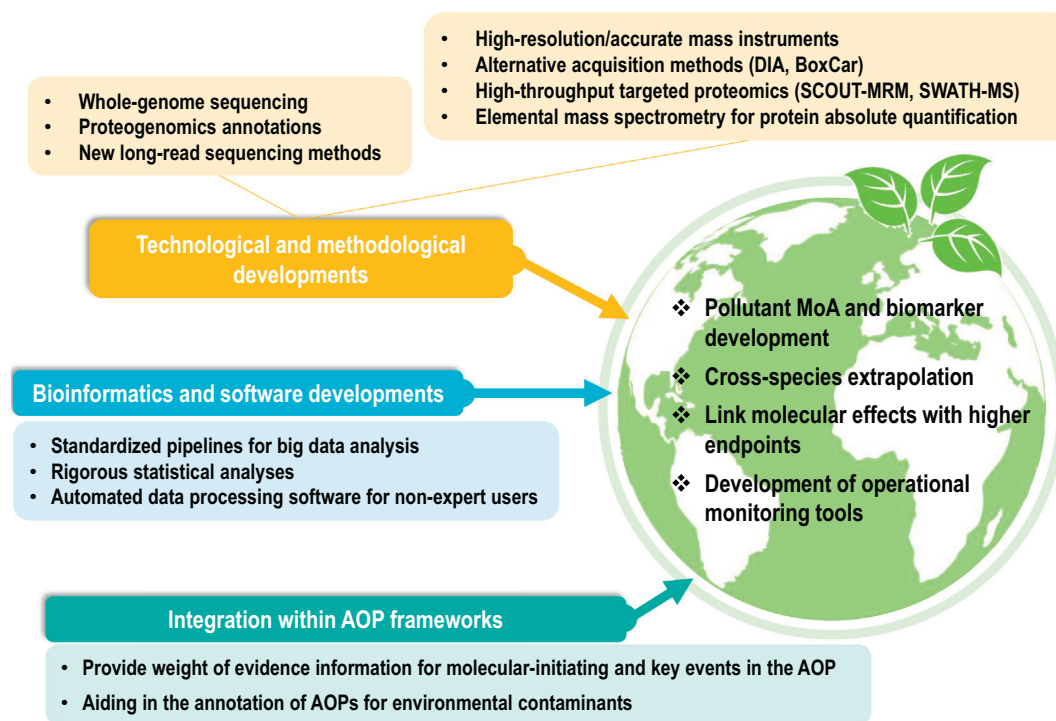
- High-resolution/accurate mass instruments
- Alternative acquisition methods (DIA, BoxCar)
- High-throughput targeted proteomics (SCOUT-MRM, SWATH-MS)
- Elemental mass spectrometry for protein absolute quantification

- Whole-genome sequencing
- Proteogenomics annotations
- New long-read sequencing methods

Technological and methodological developments

❖ Pollutant MoA and biomarker development
❖ Cross-species extrapolation
❖ Link molecular effects with higher endpoints
❖ Development of operational monitoring tools

Bioinformatics and software developments

- Standardized pipelines for big data analysis
- Rigorous statistical analyses
- Automated data processing software for non-expert users

Integration within AOP frameworks

- Provide weight of evidence information for molecular-initiating and key events in the AOP
- Aiding in the annotation of AOPs for environmental contaminants